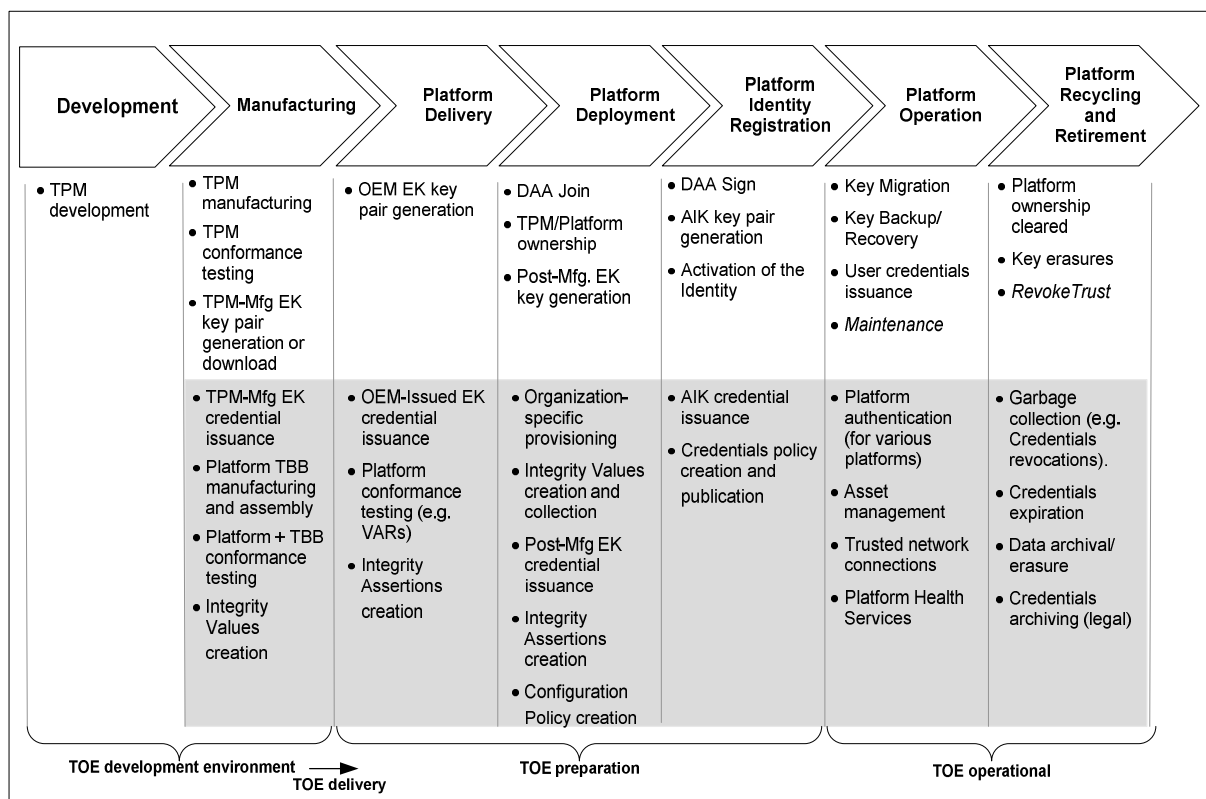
| Development | Manufacturing | Platform Delivery | Platform Deployment | Platform Identity Registration | Platform Operation | Platform Recycling and Retirement |
|---|---|---|---|---|---|---|
| • TPM development | • TPM manufacturing • TPM conformance testing • TPM-Mfg EK key pair generation or download | • OEM EK key pair generation | • DAA Join • TPM/Platform ownership • Post-Mfg. EK key generation | • DAA Sign • AIK key pair generation • Activation of the Identity | • Key Migration • Key Backup/ Recovery • User credentials issuance • *Maintenance* | • Platform ownership cleared • Key erasures • *RevokeTrust* |
| | • TPM-Mfg EK credential issuance • Platform TBB manufacturing and assembly • Platform + TBB conformance testing • Integrity Values creation | • OEM-Issued EK credential issuance • Platform conformance testing (e.g. VARs) • Integrity Assertions creation | • Organization-specific provisioning • Integrity Values creation and collection • Post-Mfg EK credential issuance • Integrity Assertions creation • Configuration Policy creation | • AIK credential issuance • Credentials policy creation and publication | • Platform authentication (for various platforms) • Asset management • Trusted network connections • Platform Health Services | • Garbage collection (e.g. Credentials revocations). • Credentials expiration • Data archival/ erasure • Credentials archiving (legal) |

TOE development environment
TOE delivery
TOE preparation
TOE operational